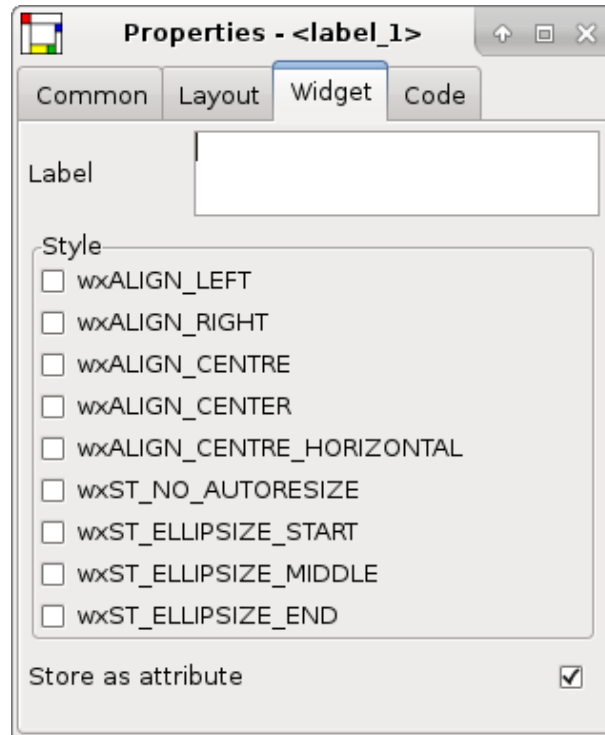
Properties - <label_1>

Common Layout Widget Code

Label

Style
wxALIGN_LEFT
wxALIGN_RIGHT
wxALIGN_CENTRE
wxALIGN_CENTER
wxALIGN_CENTRE_HORIZONTAL
wxST_NO_AUTORESIZE
wxST_ELLIPSIZE_START
wxST_ELLIPSIZE_MIDDLE
wxST_ELLIPSIZE_END

Store as attribute